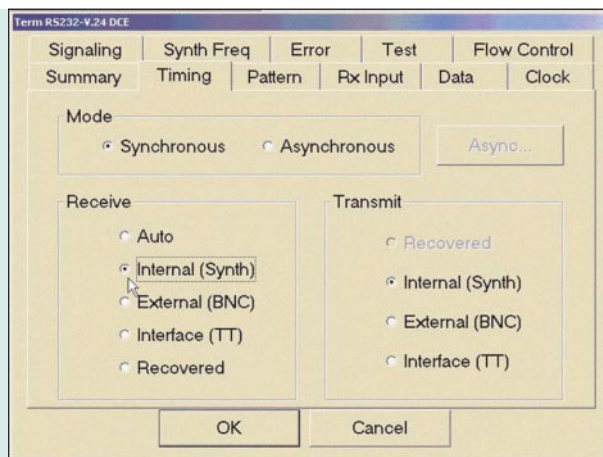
Term RS232-V.24 DCE

Signaling | Synth Freq | Error | Test | Flow Control
Summary | Timing | Pattern | Rx Input | Data | Clock

Mode
Synchronous
Asynchronous
Async...

Receive
Auto
Internal (Synth)
External (BNC)
Interface (TT)
Recovered

Transmit
Recovered
Internal (Synth)
External (BNC)
Interface (TT)

OK
Cancel